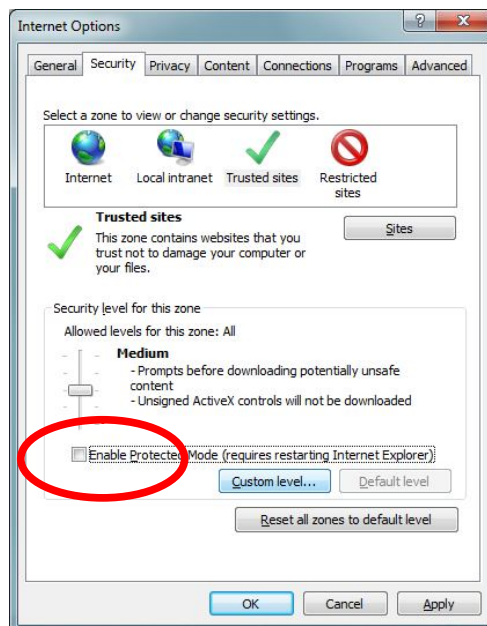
Internet Options

?

X

General | Security | Privacy | Content | Connections | Programs | Advanced

Select a zone to view or change security settings.

Internet

Local intranet

Trusted sites

Restricted sites

Trusted sites

This zone contains websites that you trust not to damage your computer or your files.

Sites

Security level for this zone

Allowed levels for this zone: All

Medium

- Prompts before downloading potentially unsafe content
- Unsigned ActiveX controls will not be downloaded

Enable Protected Mode (requires restarting Internet Explorer)

Custom level...

Default level

Reset all zones to default level

OK

Cancel

Apply